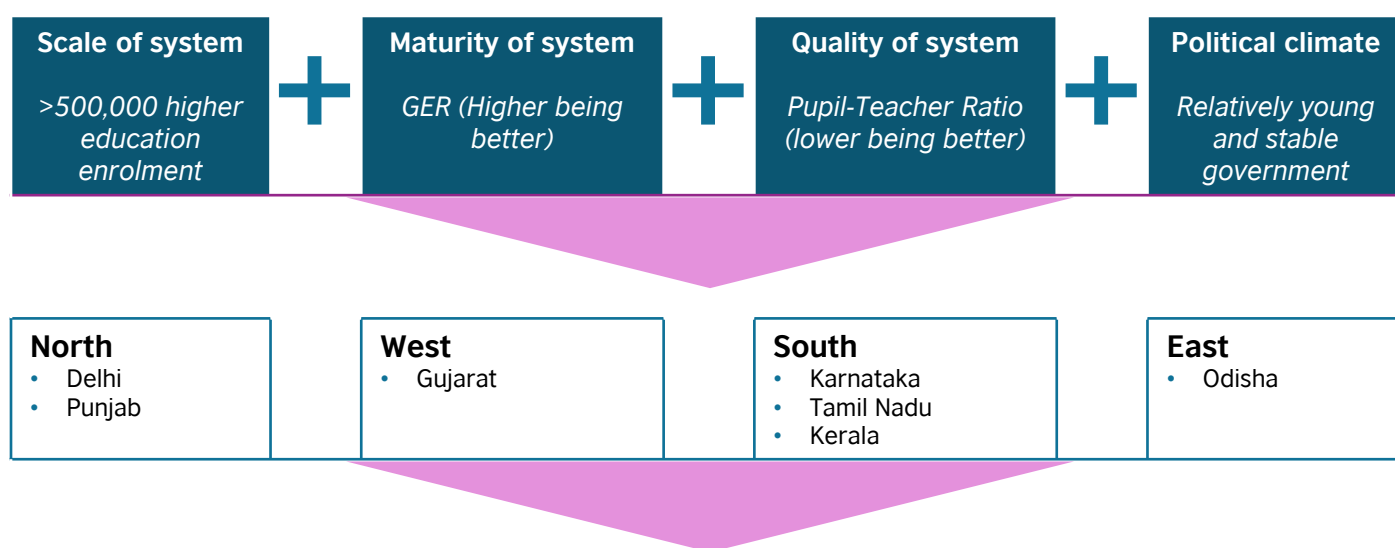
Scale of system

>500,000 higher education enrolment

+

Maturity of system

GER (Higher being better)

+

Quality of system

Pupil-Teacher Ratio (lower being better)

+

Political climate

Relatively young and stable government

North
• Delhi
• Punjab

West
• Gujarat

South
• Karnataka
• Tamil Nadu
• Kerala

East
• Odisha